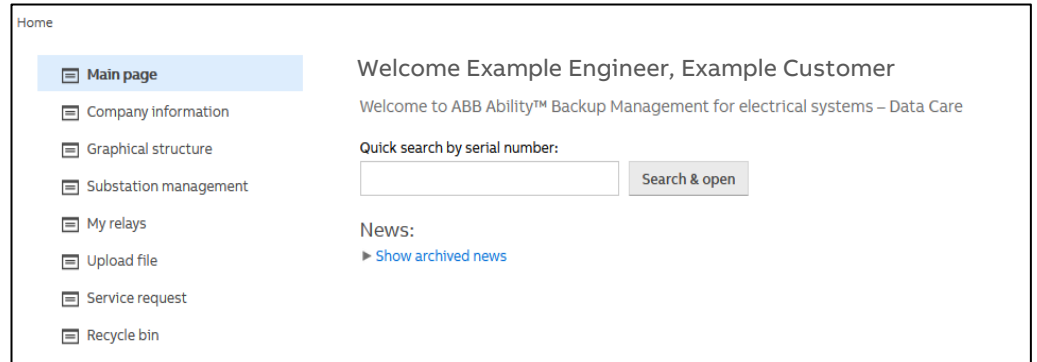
Home

Main page

Company information

Graphical structure

Substation management

My relays

Upload file

Service request

Recycle bin

Welcome Example Engineer, Example Customer

Welcome to ABB Ability™ Backup Management for electrical systems – Data Care

Quick search by serial number:

Search & open

News:

▶ Show archived news